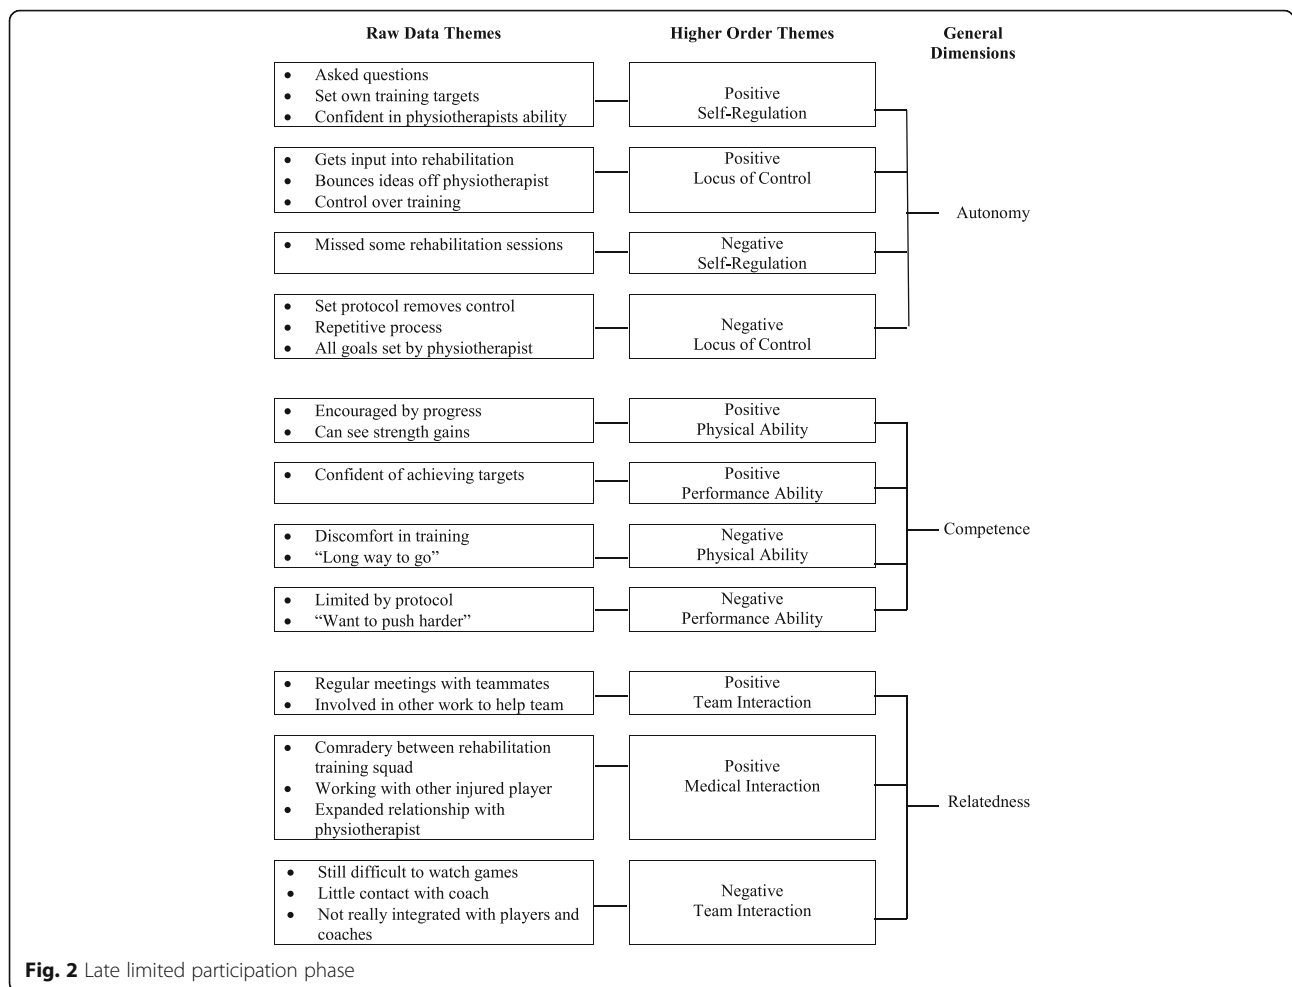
Raw Data Themes

Higher Order Themes

General Dimensions

- Asked questions
- Set own training targets
- Confident in physiotherapists ability

Positive Self-Regulation

- Gets input into rehabilitation
- Bounces ideas off physiotherapist
- Control over training

Positive Locus of Control

- Missed some rehabilitation sessions

Negative Self-Regulation

- Set protocol removes control
- Repetitive process
- All goals set by physiotherapist

Negative Locus of Control

Autonomy

- Encouraged by progress
- Can see strength gains

Positive Physical Ability

- Confident of achieving targets

Positive Performance Ability

- Discomfort in training
- "Long way to go"

Negative Physical Ability

- Limited by protocol
- "Want to push harder"

Negative Performance Ability

Competence

- Regular meetings with teammates
- Involved in other work to help team

Positive Team Interaction

- Comradery between rehabilitation training squad
- Working with other injured player
- Expanded relationship with physiotherapist

Positive Medical Interaction

- Still difficult to watch games
- Little contact with coach
- Not really integrated with players and coaches

Negative Team Interaction

Relatedness

Fig. 2 Late limited participation phase